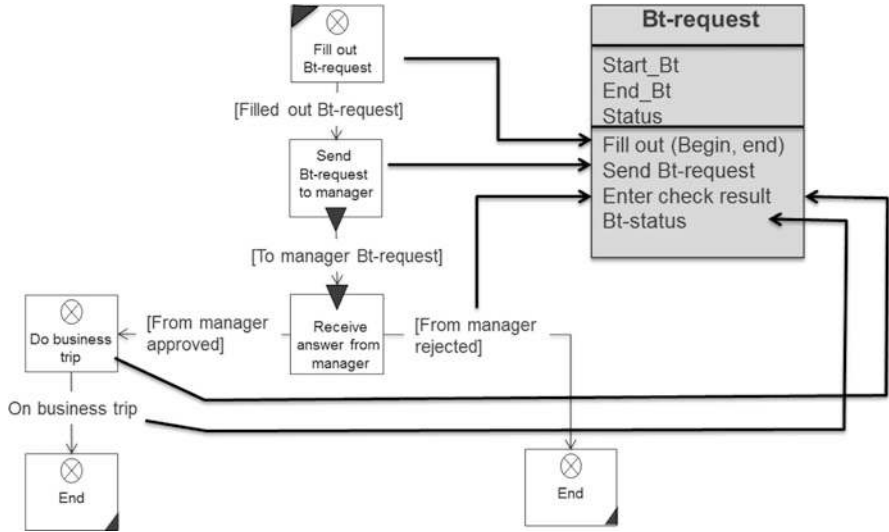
Bt-request

Start_Bt
End_Bt
Status

Fill out (Begin, end)
Send Bt-request
Enter check result
Bt-status

Fill out Bt-request

[Filled out Bt-request]

Send Bt-request to manager

[To manager Bt-request]

Receive answer from manager

[From manager approved]

[From manager rejected]

Do business trip

On business trip

End

End